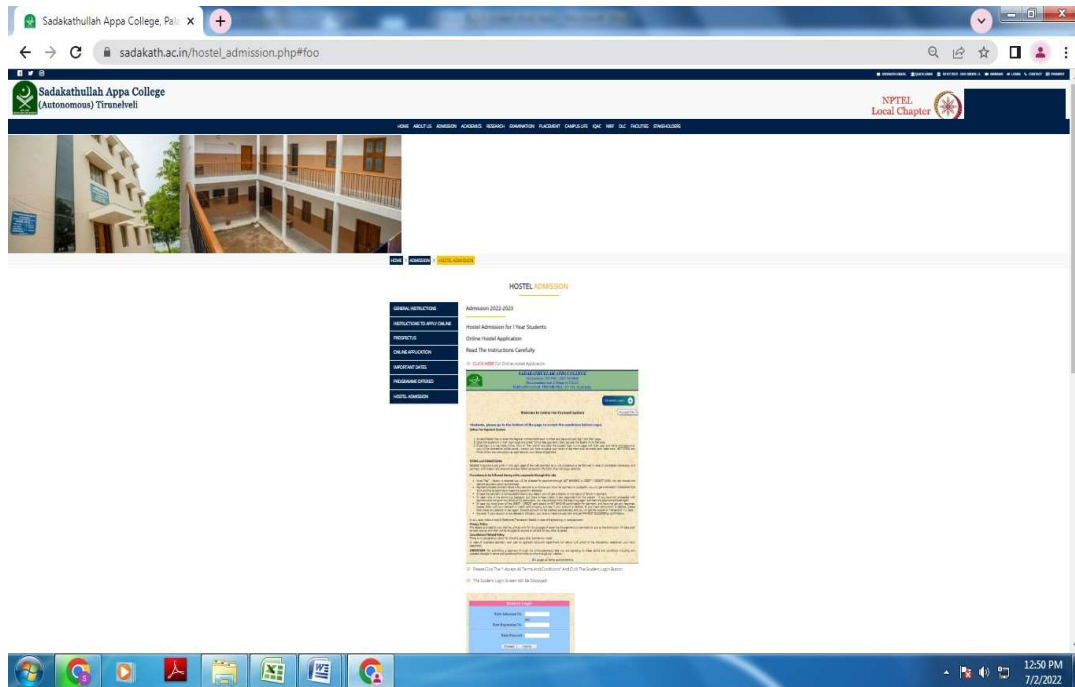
Sadakathullah Appa College, Pal ×

sadakath.ac.in/hostel_admission.php#foo

Sadakathullah Appa College
(Autonomous) Tirunelveli

NPTEL
Local Chapter

HOME ABOUT US ADMISSION ACADEMICS RESEARCH EXAMINATION PLACEMENT CAMPUS LIFE IQAC NIRF DLC FACILITIES STAKEHOLDERS

HOME ADMISSION HOSTEL ADMISSION

HOSTEL ADMISSION

GENERAL INSTRUCTIONS
INSTRUCTIONS TO APPLY ONLINE
PROSPECTUS
ONLINE APPLICATION
IMPORTANT DATES
PROGRAMME OFFERED
HOSTEL ADMISSION

Admission 2022-2023

Hostel Admission for I Year Students

Online Hostel Application

Read The Instructions Carefully

CLICK HERE For Online Hostel Application

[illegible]

Please Click The 'I Accept All Terms And Conditions' And Click The Student Login Button

The Student Login Screen Will Be Displayed

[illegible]

12:50 PM
7/2/2022